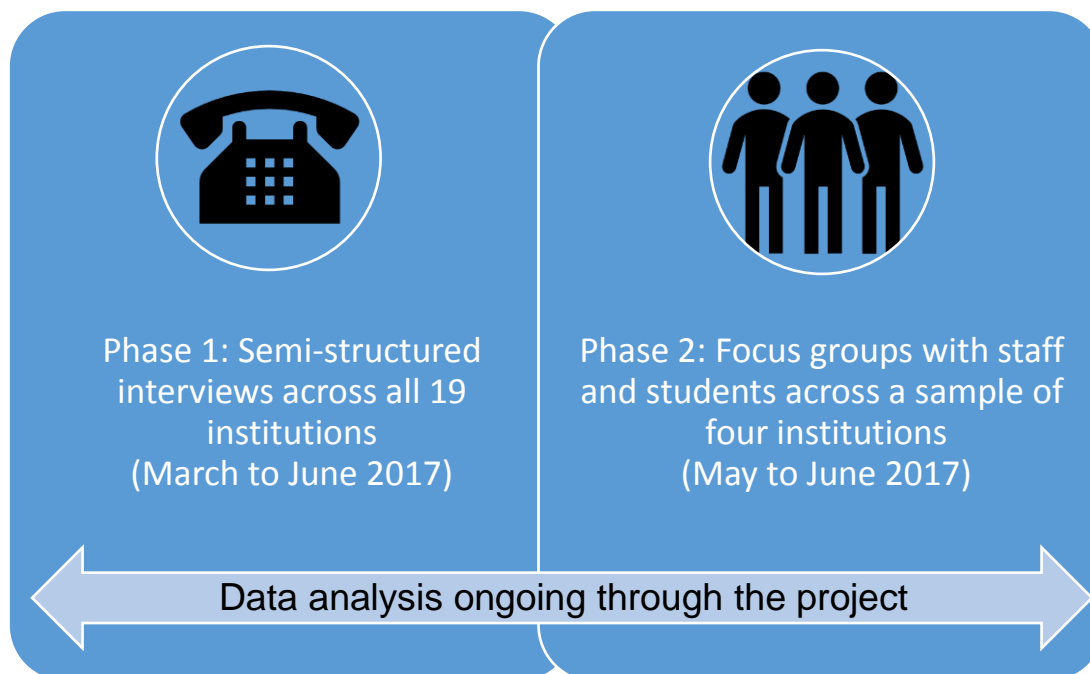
Phase 1: Semi-structured interviews across all 19 institutions
(March to June 2017)

Phase 2: Focus groups with staff and students across a sample of four institutions
(May to June 2017)

Data analysis ongoing through the project